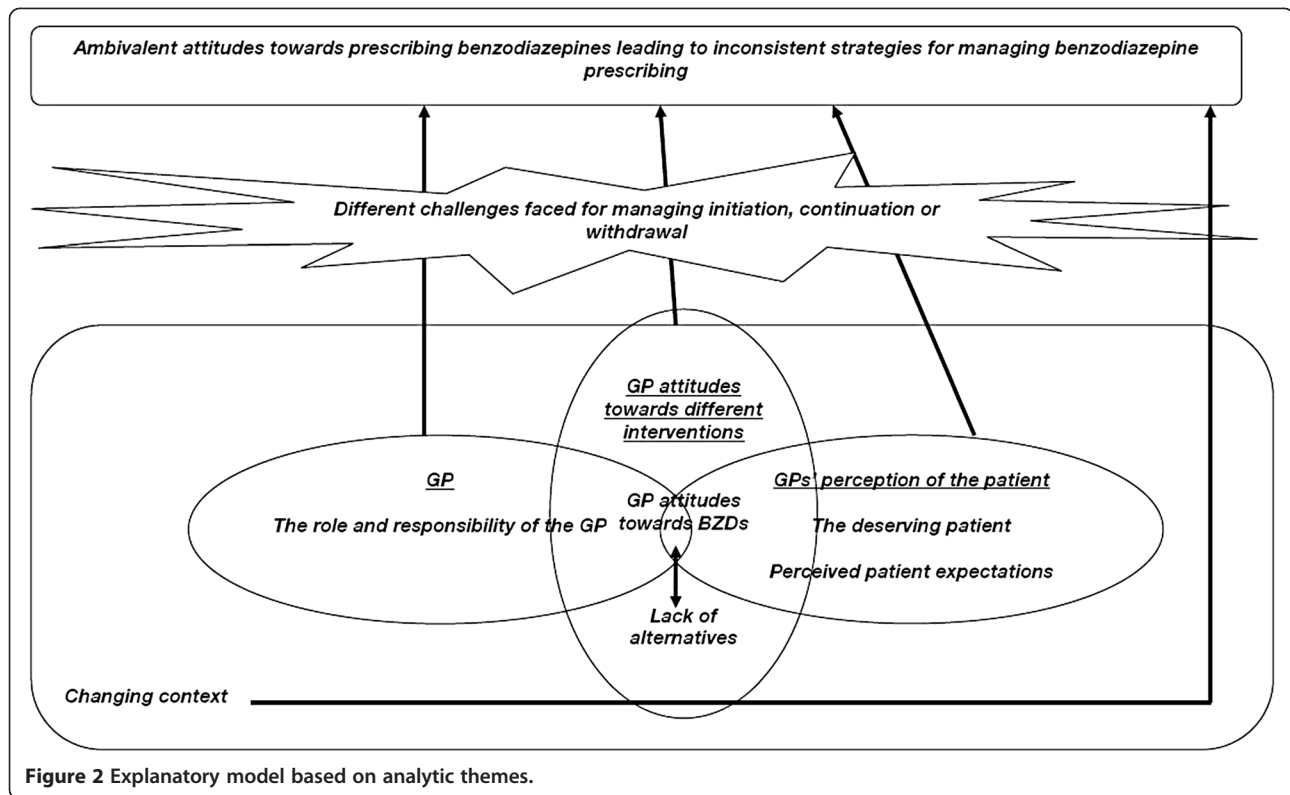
Ambivalent attitudes towards prescribing benzodiazepines leading to inconsistent strategies for managing benzodiazepine prescribing

Different challenges faced for managing initiation, continuation or withdrawal

GP attitudes towards different interventions

GP

The role and responsibility of the GP

GP attitudes towards BZDs

GPs' perception of the patient

The deserving patient

Perceived patient expectations

Lack of alternatives

Changing context

Figure 2 Explanatory model based on analytic themes.